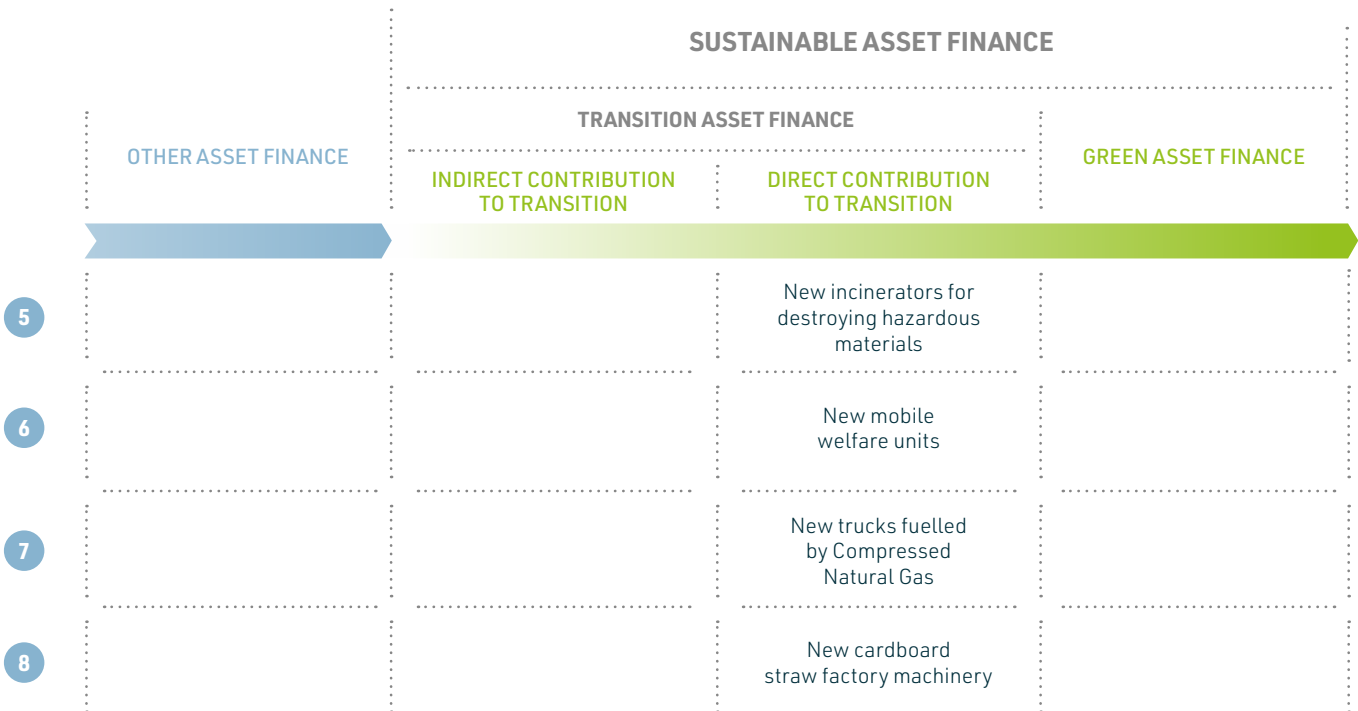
SUSTAINABLE ASSET FINANCE

TRANSITION ASSET FINANCE

OTHER ASSET FINANCE

INDIRECT CONTRIBUTION TO TRANSITION

DIRECT CONTRIBUTION TO TRANSITION

GREEN ASSET FINANCE

| | OTHER ASSET FINANCE | INDIRECT CONTRIBUTION TO TRANSITION | DIRECT CONTRIBUTION TO TRANSITION | GREEN ASSET FINANCE |
|---|---|---|---|---|
| 5 | | | New incinerators for destroying hazardous materials | |
| 6 | | | New mobile welfare units | |
| 7 | | | New trucks fuelled by Compressed Natural Gas | |
| 8 | | | New cardboard straw factory machinery | |